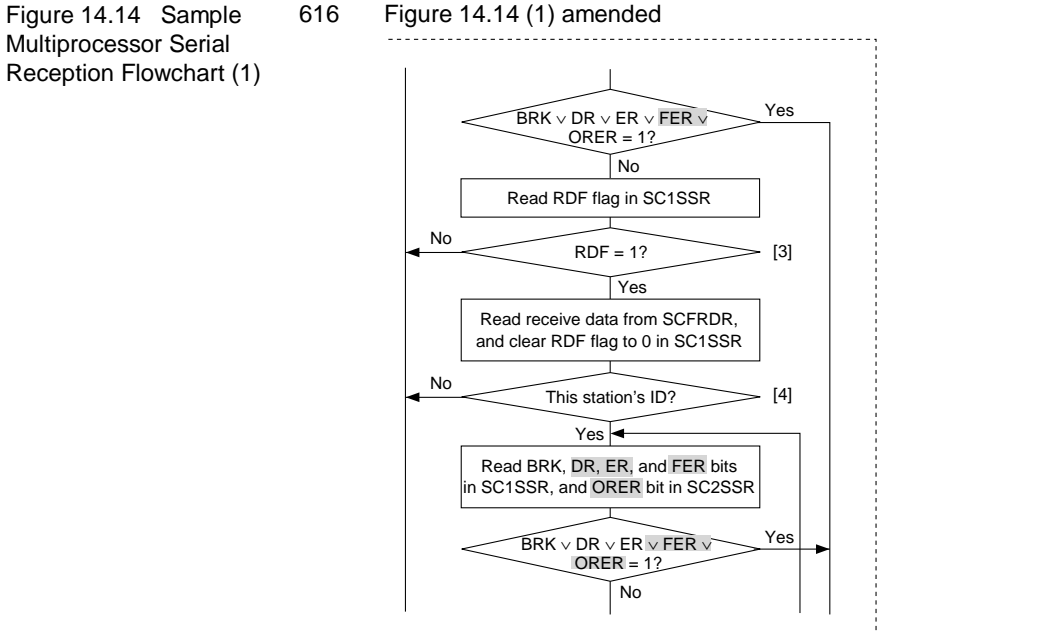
Figure 14.14 Sample Multiprocessor Serial Reception Flowchart (1)

616

Figure 14.14 (1) amended

BRK $\vee$ DR $\vee$ ER $\vee$ FER $\vee$ ORER = 1?

Yes

No

Read RDF flag in SC1SSR

No

RDF = 1?

[3]

Yes

Read receive data from SCFRDR, and clear RDF flag to 0 in SC1SSR

No

This station's ID?

[4]

Yes

Read BRK, DR, ER, and FER bits in SC1SSR, and ORER bit in SC2SSR

BRK $\vee$ DR $\vee$ ER $\vee$ FER $\vee$ ORER = 1?

Yes

No